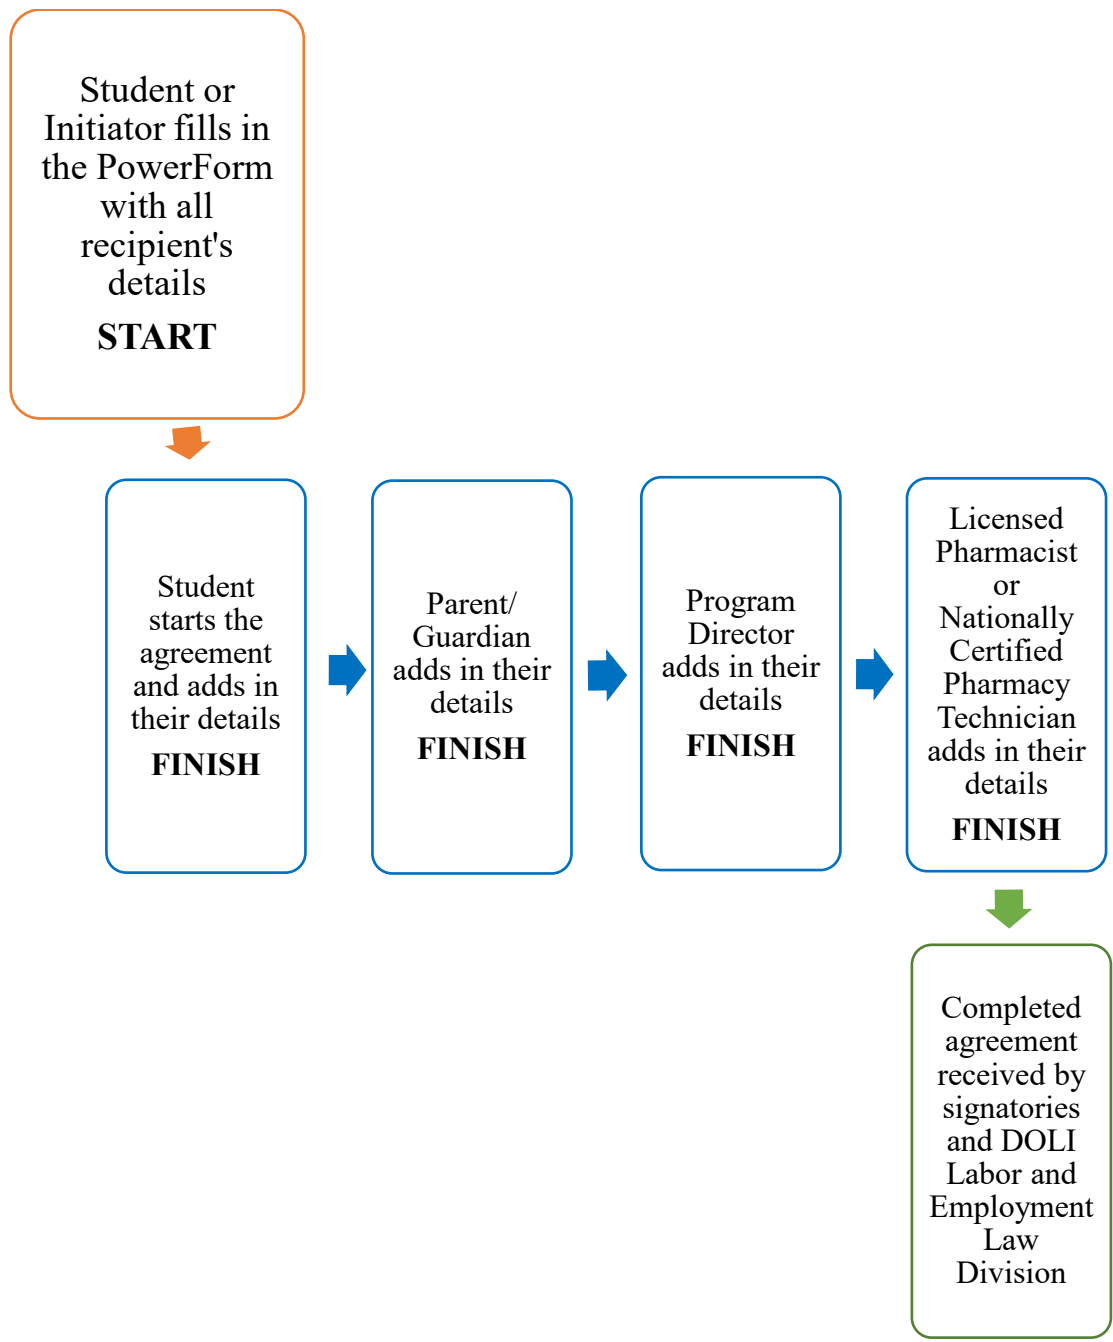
Student or Initiator fills in the PowerForm with all recipient's details

START

Student starts the agreement and adds in their details

FINISH

Parent/ Guardian adds in their details

FINISH

Program Director adds in their details

FINISH

Licensed Pharmacist or Nationally Certified Pharmacy Technician adds in their details

FINISH

Completed agreement received by signatories and DOLI Labor and Employment Law Division